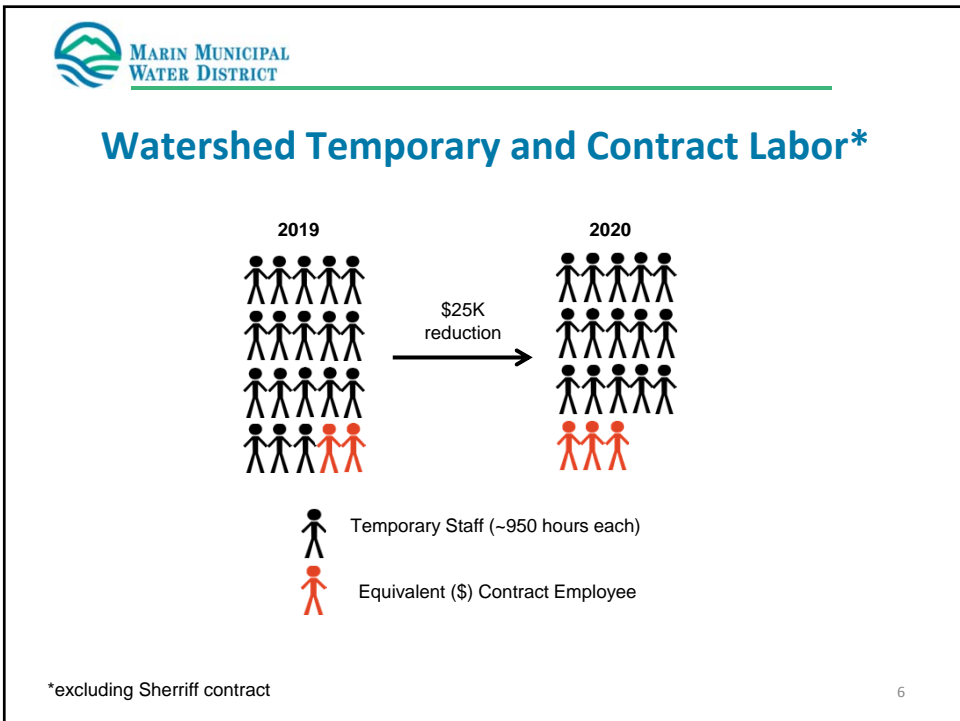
MARIN MUNICIPAL WATER DISTRICT

Watershed Temporary and Contract Labor*

2019

$25K reduction

2020

Temporary Staff (~950 hours each)

Equivalent ($) Contract Employee

*excluding Sherriff contract

6